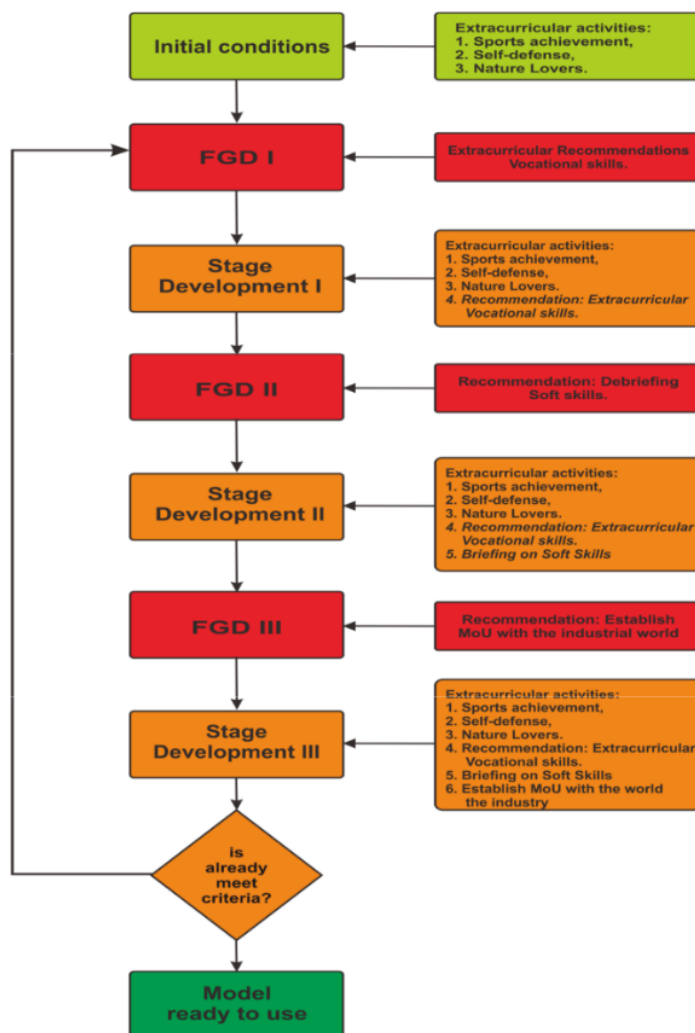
Initial conditions

Extracurricular activities:
1. Sports achievement,
2. Self-defense,
3. Nature Lovers.

FGD I

Extracurricular Recommendations Vocational skills.

Stage Development I

Extracurricular activities:
1. Sports achievement,
2. Self-defense,
3. Nature Lovers.
4. Recommendation: Extracurricular Vocational skills.

FGD II

Recommendation: Debriefing Soft skills.

Stage Development II

Extracurricular activities:
1. Sports achievement,
2. Self-defense,
3. Nature Lovers.
4. Recommendation: Extracurricular Vocational skills.
5. Briefing on Soft Skills

FGD III

Recommendation: Establish MoU with the industrial world

Stage Development III

Extracurricular activities:
1. Sports achievement,
2. Self-defense,
3. Nature Lovers.
4. Recommendation: Extracurricular Vocational skills.
5. Briefing on Soft Skills
6. Establish MoU with the world the industry

is already meet criteria?

Model ready to use